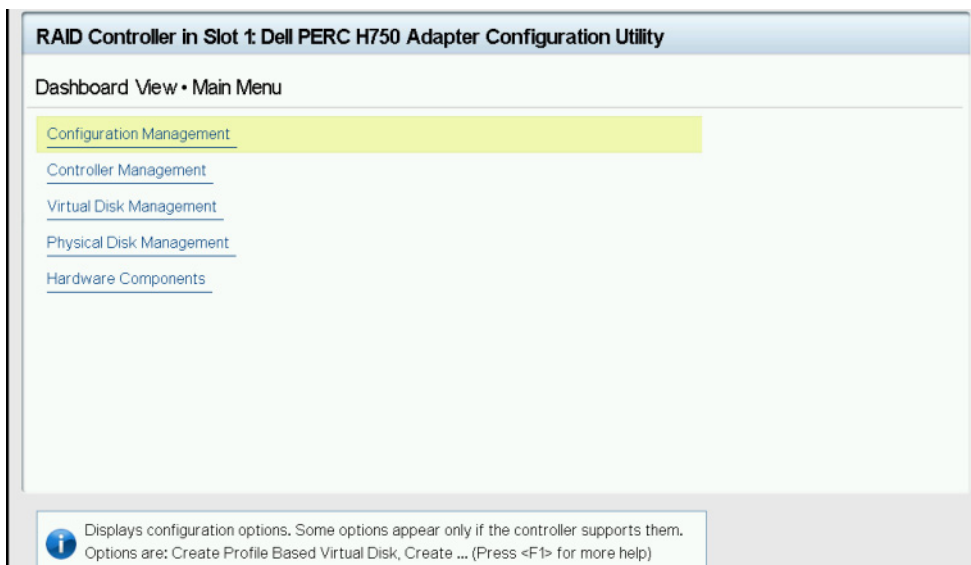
RAID Controller in Slot 1: Dell PERC H750 Adapter Configuration Utility

Dashboard View • Main Menu

Configuration Management

Controller Management

Virtual Disk Management

Physical Disk Management

Hardware Components

Displays configuration options. Some options appear only if the controller supports them. Options are: Create Profile Based Virtual Disk, Create ... (Press <F1> for more help)